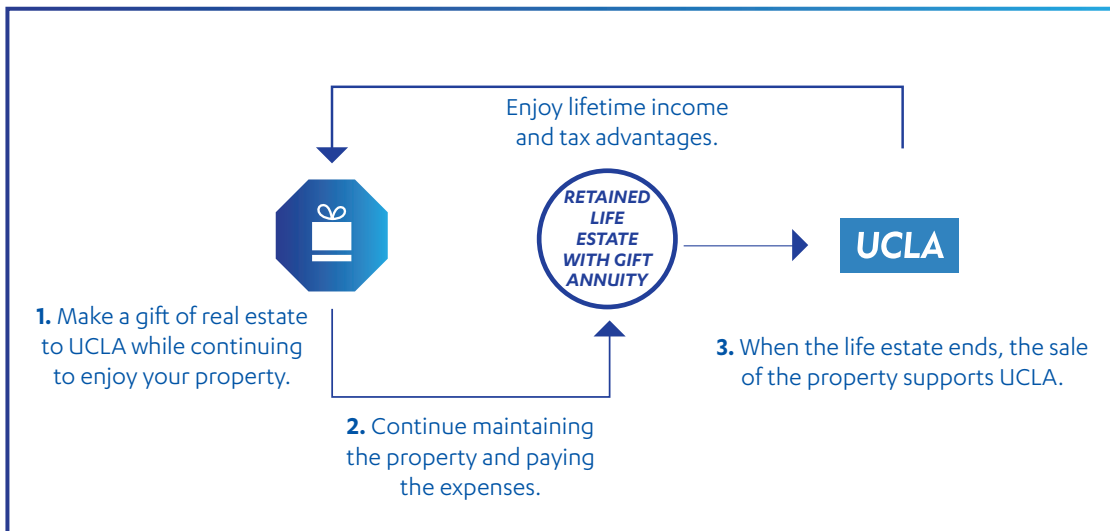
Enjoy lifetime income and tax advantages.

RETAINED LIFE ESTATE WITH GIFT ANNUITY

UCLA

**1.** Make a gift of real estate to UCLA while continuing to enjoy your property.

**3.** When the life estate ends, the sale of the property supports UCLA.

**2.** Continue maintaining the property and paying the expenses.